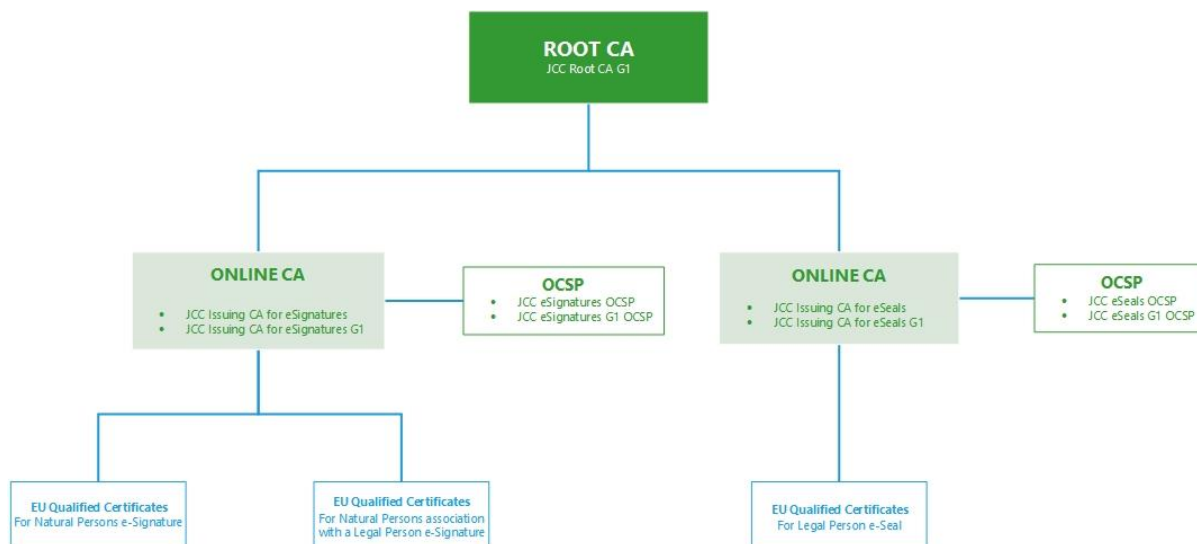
ROOT CA
JCC Root CA G1

ONLINE CA
- JCC Issuing CA for eSignatures
- JCC Issuing CA for eSignatures G1

OCSP
- JCC eSignatures OCSP
- JCC eSignatures G1 OCSP

ONLINE CA
- JCC Issuing CA for eSeals
- JCC Issuing CA for eSeals G1

OCSP
- JCC eSeals OCSP
- JCC eSeals G1 OCSP

EU Qualified Certificates
For Natural Persons e-Signature

EU Qualified Certificates
For Natural Persons association with a Legal Person e-Signature

EU Qualified Certificates
For Legal Person e-Seal